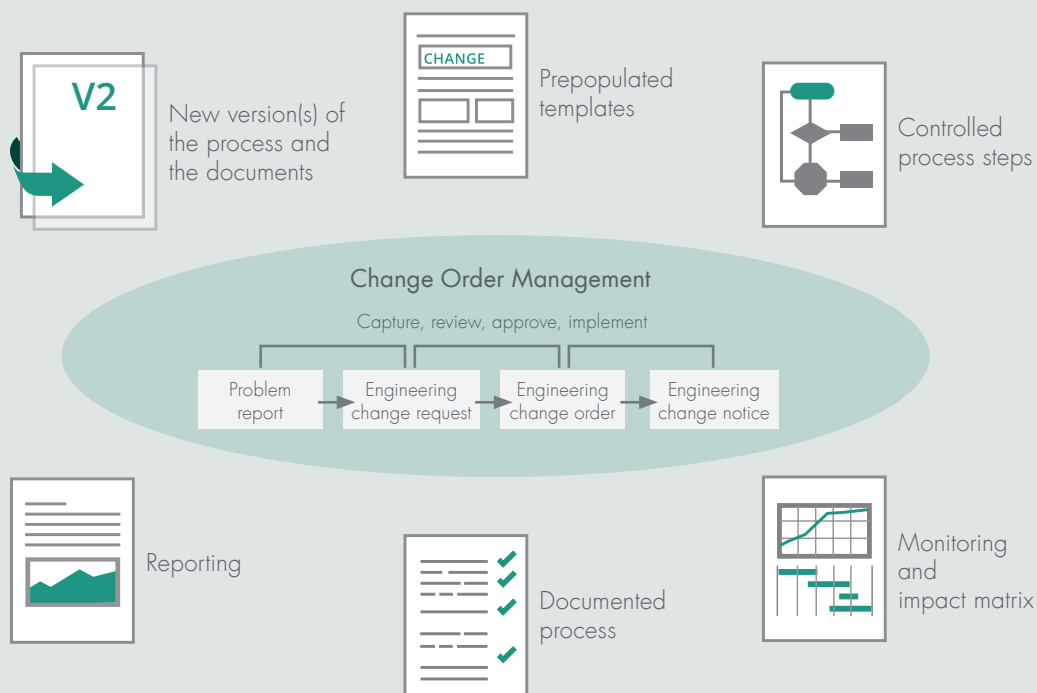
V2

New version(s) of the process and the documents

CHANGE

Prepopulated templates

Controlled process steps

Change Order Management

Capture, review, approve, implement

Problem report

Engineering change request

Engineering change order

Engineering change notice

Reporting

Documented process

Monitoring and impact matrix